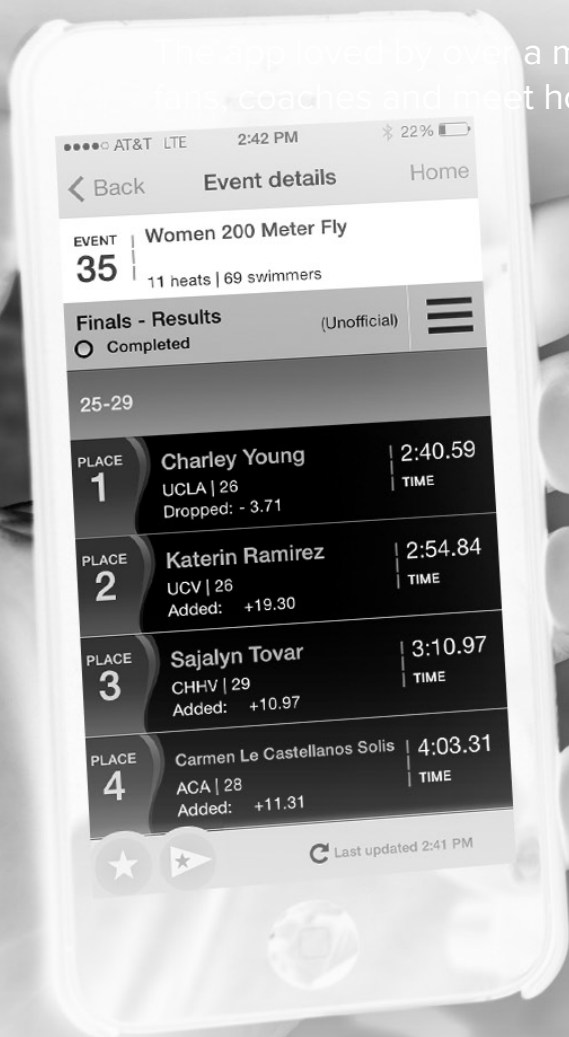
The app loved by over a m
fans, coaches and meet ho

●●●●○ AT&T LTE 2:42 PM 22%

Back Event details Home

EVENT 35 Women 200 Meter Fly
11 heats | 69 swimmers

Finals - Results (Unofficial)
Completed

25-29

PLACE 1 Charley Young
UCLA | 26
Dropped: - 3.71
2:40.59 TIME

PLACE 2 Katerin Ramirez
UCV | 26
Added: +19.30
2:54.84 TIME

PLACE 3 Sajalyn Tovar
CHHV | 29
Added: +10.97
3:10.97 TIME

PLACE 4 Carmen Le Castellanos Solis
ACA | 28
Added: +11.31
4:03.31 TIME

Last updated 2:41 PM